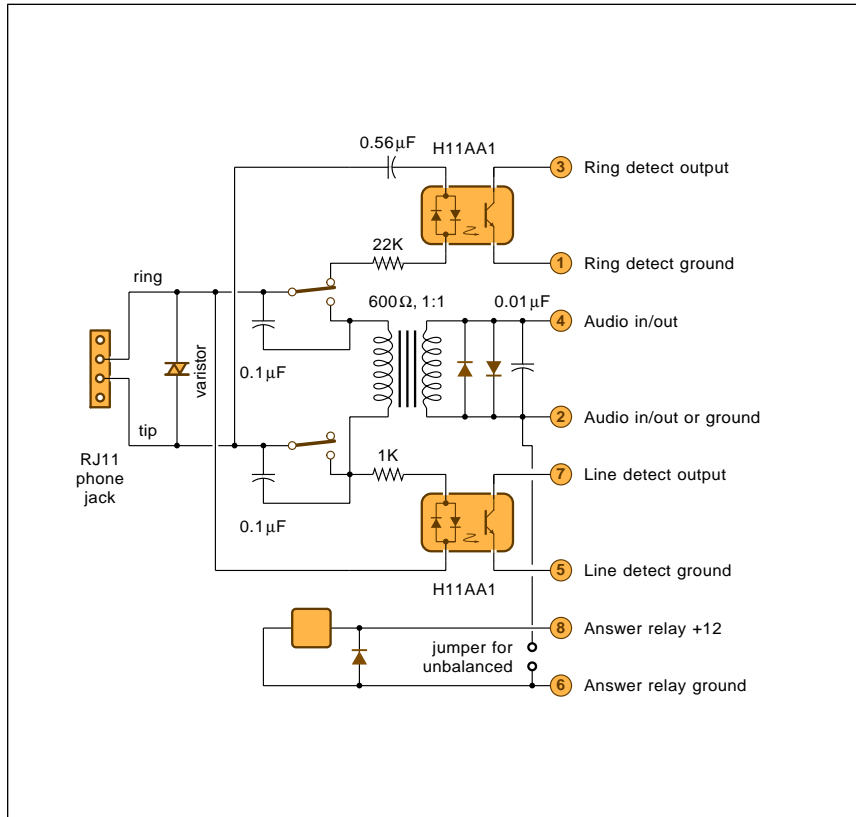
0.56μF
H11AA1
3 Ring detect output
22K
1 Ring detect ground
ring
600Ω, 1:1
0.01μF
4 Audio in/out
varistor
0.1μF
2 Audio in/out or ground
tip
1K
7 Line detect output
RJ11 phone jack
0.1μF
5 Line detect ground
H11AA1
8 Answer relay +12
jumper for unbalanced
6 Answer relay ground